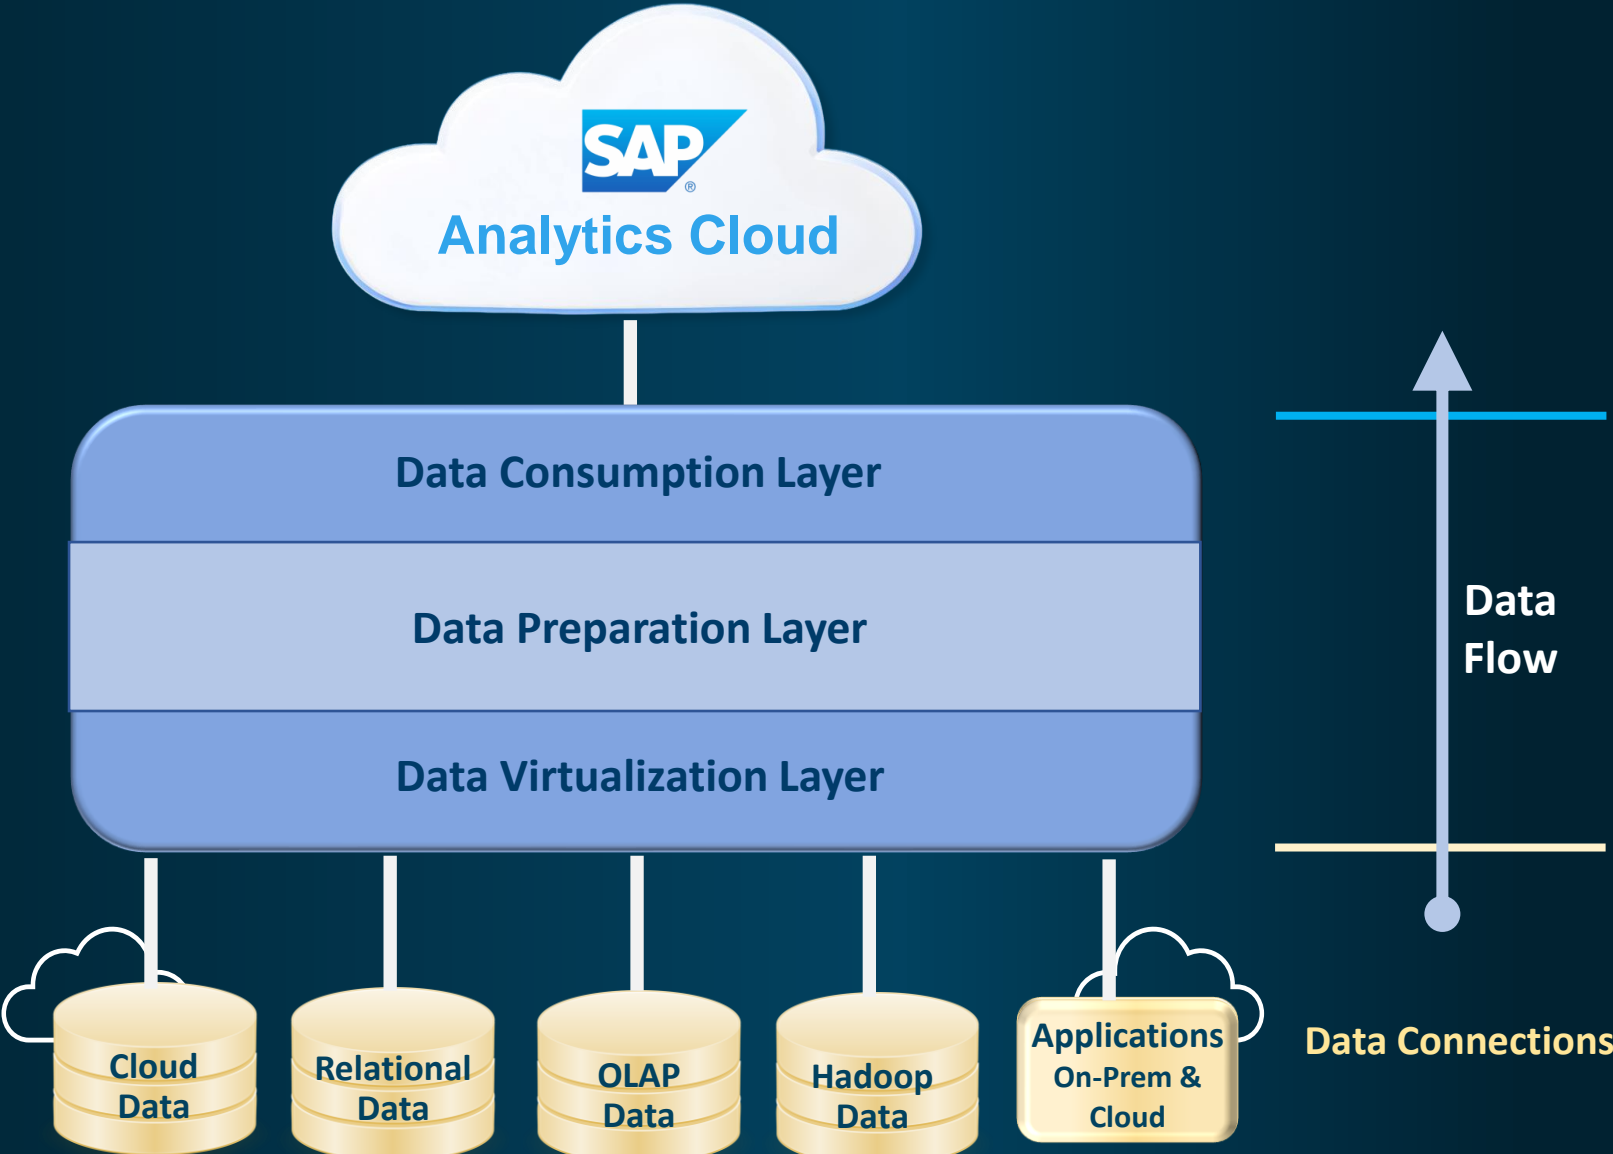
SAP®
Analytics Cloud

Data Consumption Layer

Data Preparation Layer

Data Virtualization Layer

Data Flow

Cloud Data

Relational Data

OLAP Data

Hadoop Data

Applications On-Prem & Cloud

Data Connections